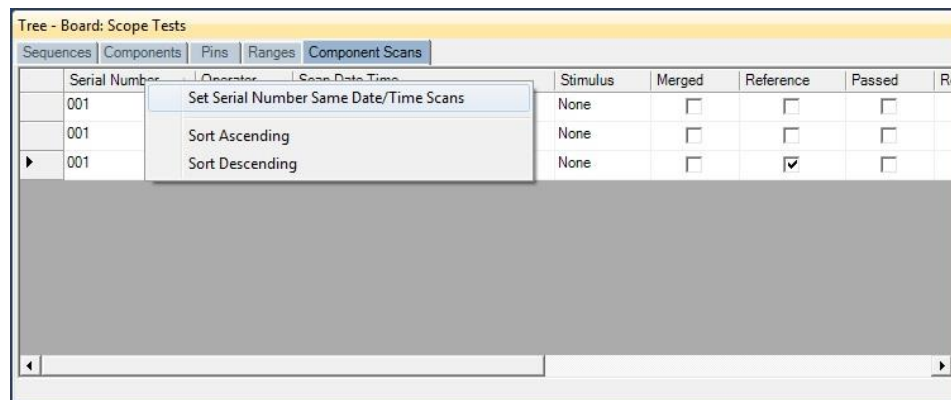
Tree - Board: Scope Tests

Sequences | Components | Pins | Ranges | Component Scans

| Serial Number | Operator | Scan Date Time | Stimulus | Merged | Reference | Passed | R |
|---|---|---|---|---|---|---|---|
| 001 | | | None | ☐ | ☐ | ☐ | |
| 001 | | | None | ☐ | ☐ | ☐ | |
| 001 | | | None | ☐ | ☑ | ☐ | |

Set Serial Number Same Date/Time Scans
Sort Ascending
Sort Descending